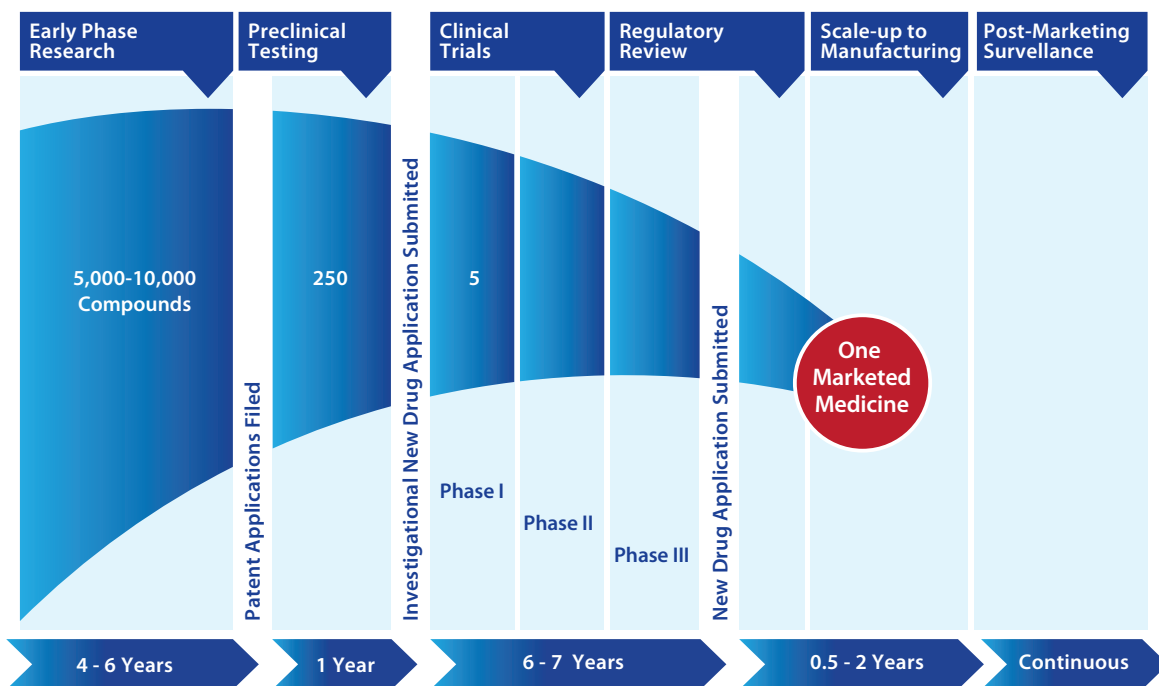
Early Phase Research

Preclinical Testing

Clinical Trials

Regulatory Review

Scale-up to Manufacturing

Post-Marketing Survellance

5,000-10,000 Compounds

Patent Applications Filed

250

Investigational New Drug Application Submitted

5

Phase I

Phase II

Phase III

New Drug Application Submitted

One Marketed Medicine

4 - 6 Years

1 Year

6 - 7 Years

0.5 - 2 Years

Continuous